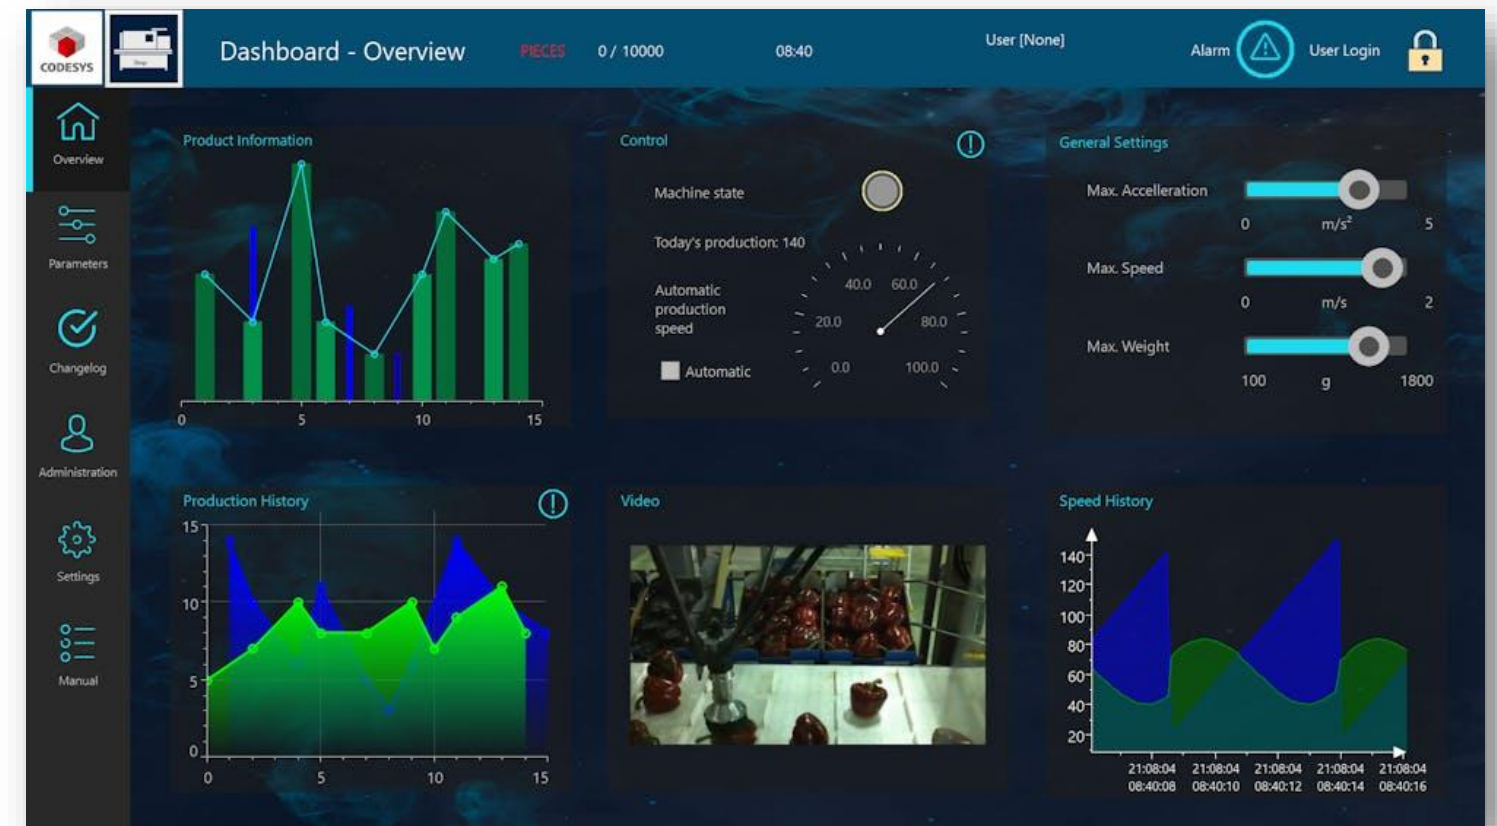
CODESYS

Dashboard - Overview

PIECES 0 / 10000

08:40

User [None]

Alarm

User Login

Overview

Parameters

Changelog

Administration

Settings

Manual

Product Information

0 5 10 15

Control

Machine state

Today's production: 140

Automatic production speed

Automatic

0.0 20.0 40.0 60.0 80.0 100.0

General Settings

Max. Accelleration

0 $m/s^2$ 5

Max. Speed

0 m/s 2

Max. Weight

100 g 1800

Production History

15 10 5 0

0 5 10 15

Video

Speed History

140 120 100 80 60 40 20

21:08:04 08:40:08 21:08:04 08:40:10 21:08:04 08:40:12 21:08:04 08:40:14 21:08:04 08:40:16